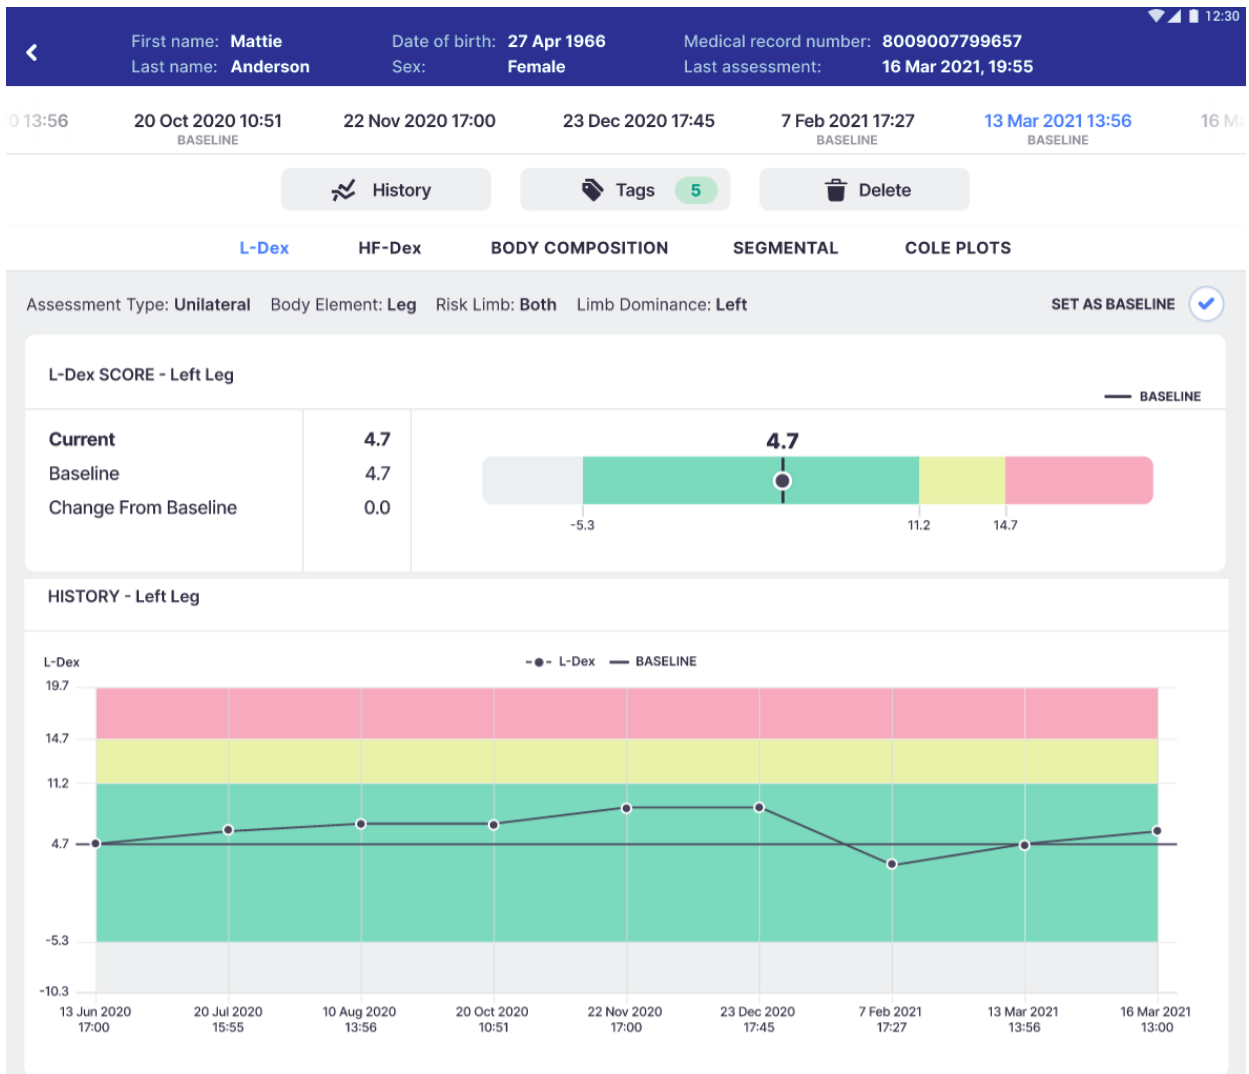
12:30

First name: Mattie
Last name: Anderson
Date of birth: 27 Apr 1966
Sex: Female
Medical record number: 8009007799657
Last assessment: 16 Mar 2021, 19:55

0 13:56
20 Oct 2020 10:51
BASELINE
22 Nov 2020 17:00
23 Dec 2020 17:45
7 Feb 2021 17:27
BASELINE
13 Mar 2021 13:56
BASELINE
16 M

History
Tags 5
Delete

L-Dex
HF-Dex
BODY COMPOSITION
SEGMENTAL
COLE PLOTS

Assessment Type: Unilateral Body Element: Leg Risk Limb: Both Limb Dominance: Left
SET AS BASELINE

L-Dex SCORE - Left Leg
BASELINE

| Current | 4.7 |
|---|---|
| Baseline | 4.7 |
| Change From Baseline | 0.0 |

4.7
-5.3
11.2
14.7

HISTORY - Left Leg

L-Dex
L-Dex BASELINE
19.7
14.7
11.2
4.7
-5.3
-10.3
13 Jun 2020 17:00
20 Jul 2020 15:55
10 Aug 2020 13:56
20 Oct 2020 10:51
22 Nov 2020 17:00
23 Dec 2020 17:45
7 Feb 2021 17:27
13 Mar 2021 13:56
16 Mar 2021 13:00